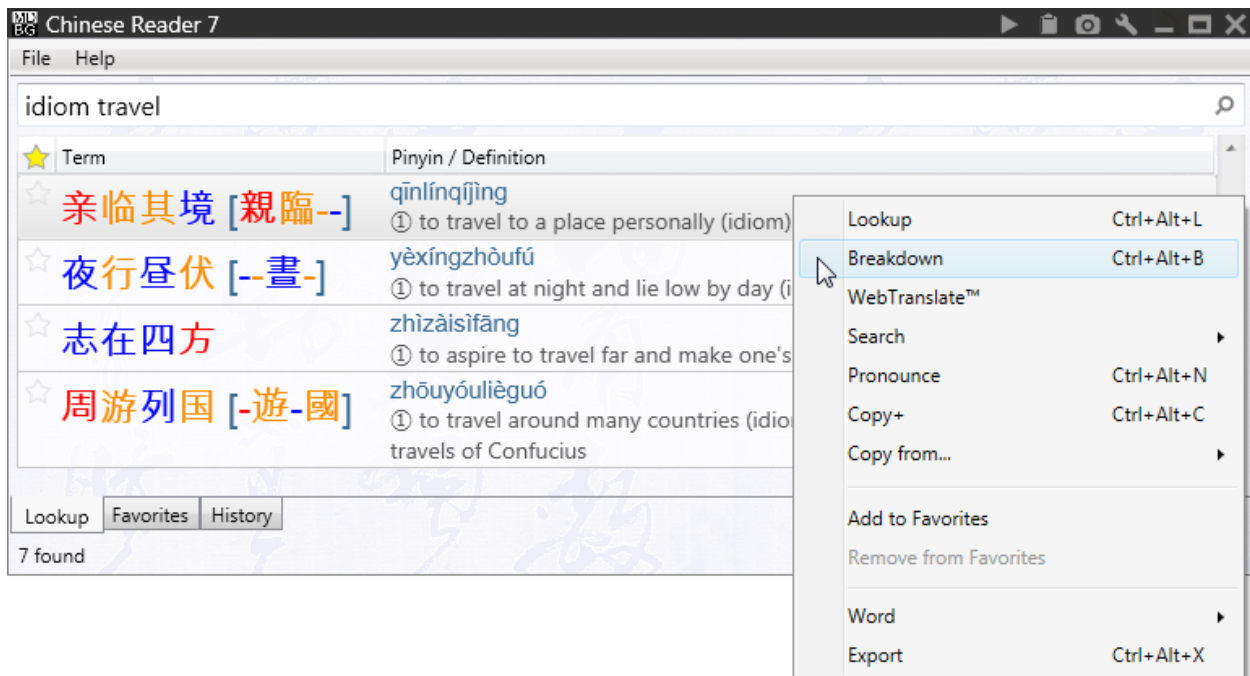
Chinese Reader 7

File Help

idiom travel

| Term | Pinyin / Definition |
|---|---|
| 亲临其境 [親臨--] | qīnlínqíjìng ① to travel to a place personally (idiom) |
| 夜行昼伏 [--晝-] | yèxíngzhòufú ① to travel at night and lie low by day (i |
| 志在四方 | zhìzàisìfāng ① to aspire to travel far and make one's |
| 周游列国 [-遊-國] | zhōuyóulièguó ① to travel around many countries (idio travels of Confucius |

Lookup Ctrl+Alt+L
Breakdown Ctrl+Alt+B
WebTranslate™
Search
Pronounce Ctrl+Alt+N
Copy+ Ctrl+Alt+C
Copy from...
Add to Favorites
Remove from Favorites
Word
Export Ctrl+Alt+X

Lookup Favorites History

7 found